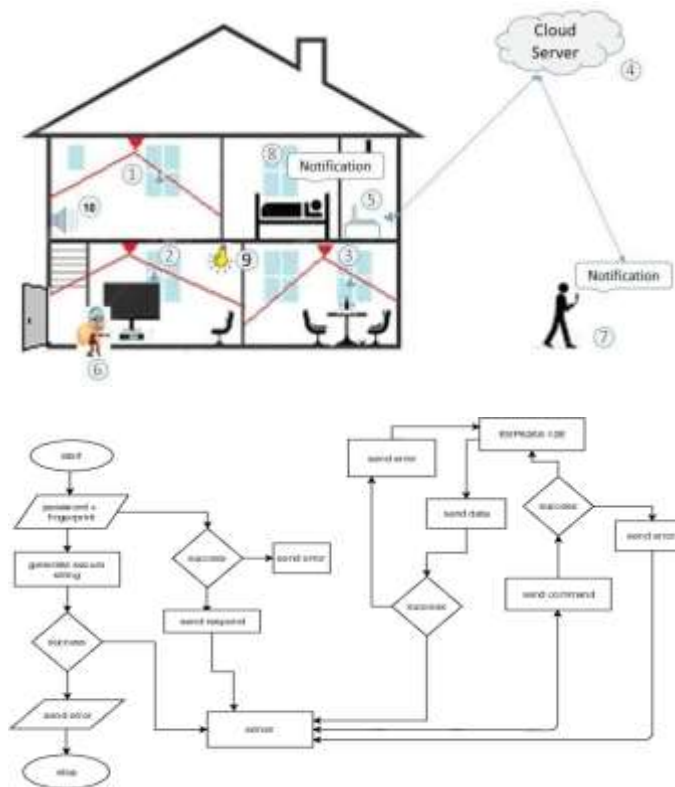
Cloud Server

4

1

8

Notification

5

10

2

9

3

Notification

6

7

start

password + fingerprint

generate secure string

success

send error

stop

success

send error

send request

server

send error

terminate call

send data

success

send command

success

send error